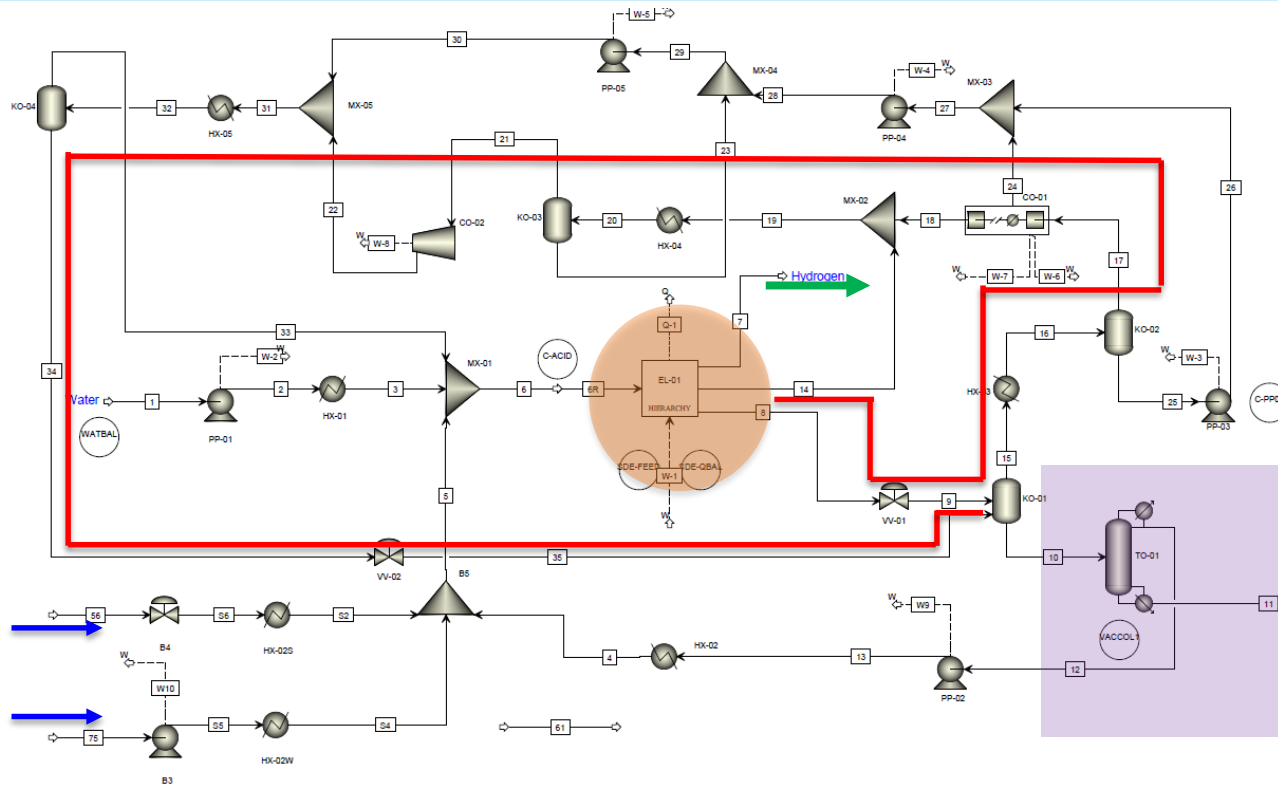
W-5
W
30
29
PP-05
MX-04
W-4
W
MX-03
KO-04
32
31
MX-05
28
27
HX-05
PP-04
21
23
24
26
CO-01
22
KO-03
20
19
MX-02
18
W
W-8
CO-02
HX-04
W
W-7
W-6
W
17
Hydrogen
Q
Q-1
7
33
KO-02
16
W
W-2
MX-01
C-ACID
W
W-3
34
EL-01
HX-03
Water
1
2
3
6
6R
14
C-PP0
HIERARCHY
8
25
PP-03
HX-01
WATBAL
PP-01
15
SDE-FEED
SDE-QBAL
W-1
5
W
VV-01
9
KO-01
35
10
TO-01
VV-02
B5
56
S6
S2
B4
HX-02S
W
W9
11
W
4
HX-02
13
VACCOL1
W10
12
PP-02
S5
S4
61
75
B3
HX-02W